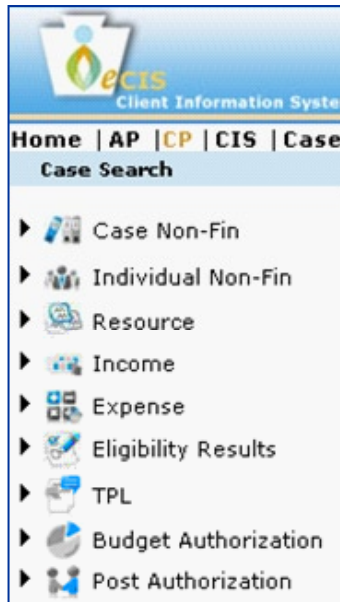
eCIS
Client Information Syste

Home | AP | CP | CIS | Case

Case Search

Case Non-Fin

Individual Non-Fin

Resource

Income

Expense

Eligibility Results

TPL

Budget Authorization

Post Authorization